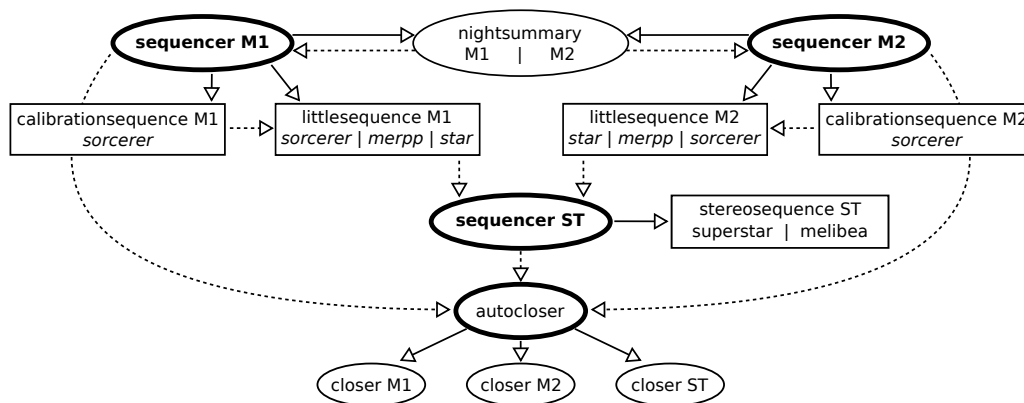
sequencer M1

nightsummary
M1 | M2

sequencer M2

calibrationsequence M1
*sorcerer*

littlesequence M1
*sorcerer* | *merpp* | *star*

littlesequence M2
*star* | *merpp* | *sorcerer*

calibrationsequence M2
*sorcerer*

sequencer ST

stereosequence ST
superstar | melibea

autocloser

closer M1

closer M2

closer ST